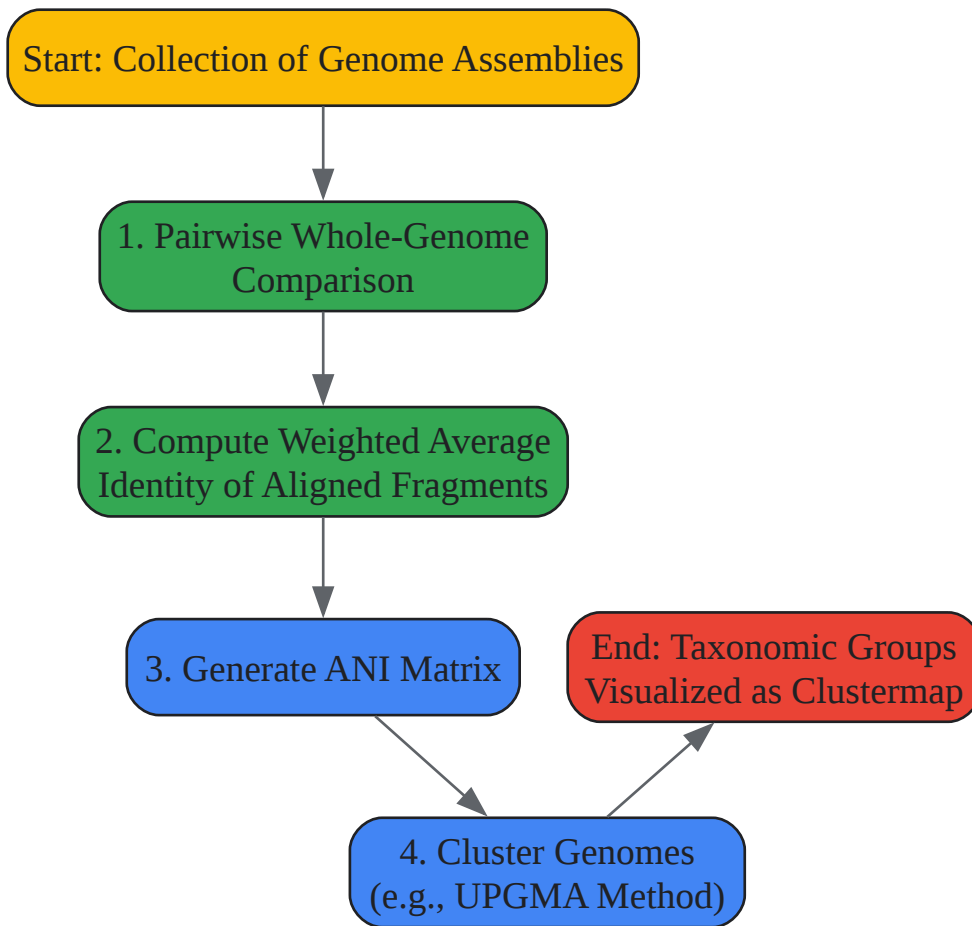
Start: Collection of Genome Assemblies

1. Pairwise Whole-Genome Comparison

2. Compute Weighted Average Identity of Aligned Fragments

3. Generate ANI Matrix

4. Cluster Genomes (e.g., UPGMA Method)

End: Taxonomic Groups Visualized as Clustermap